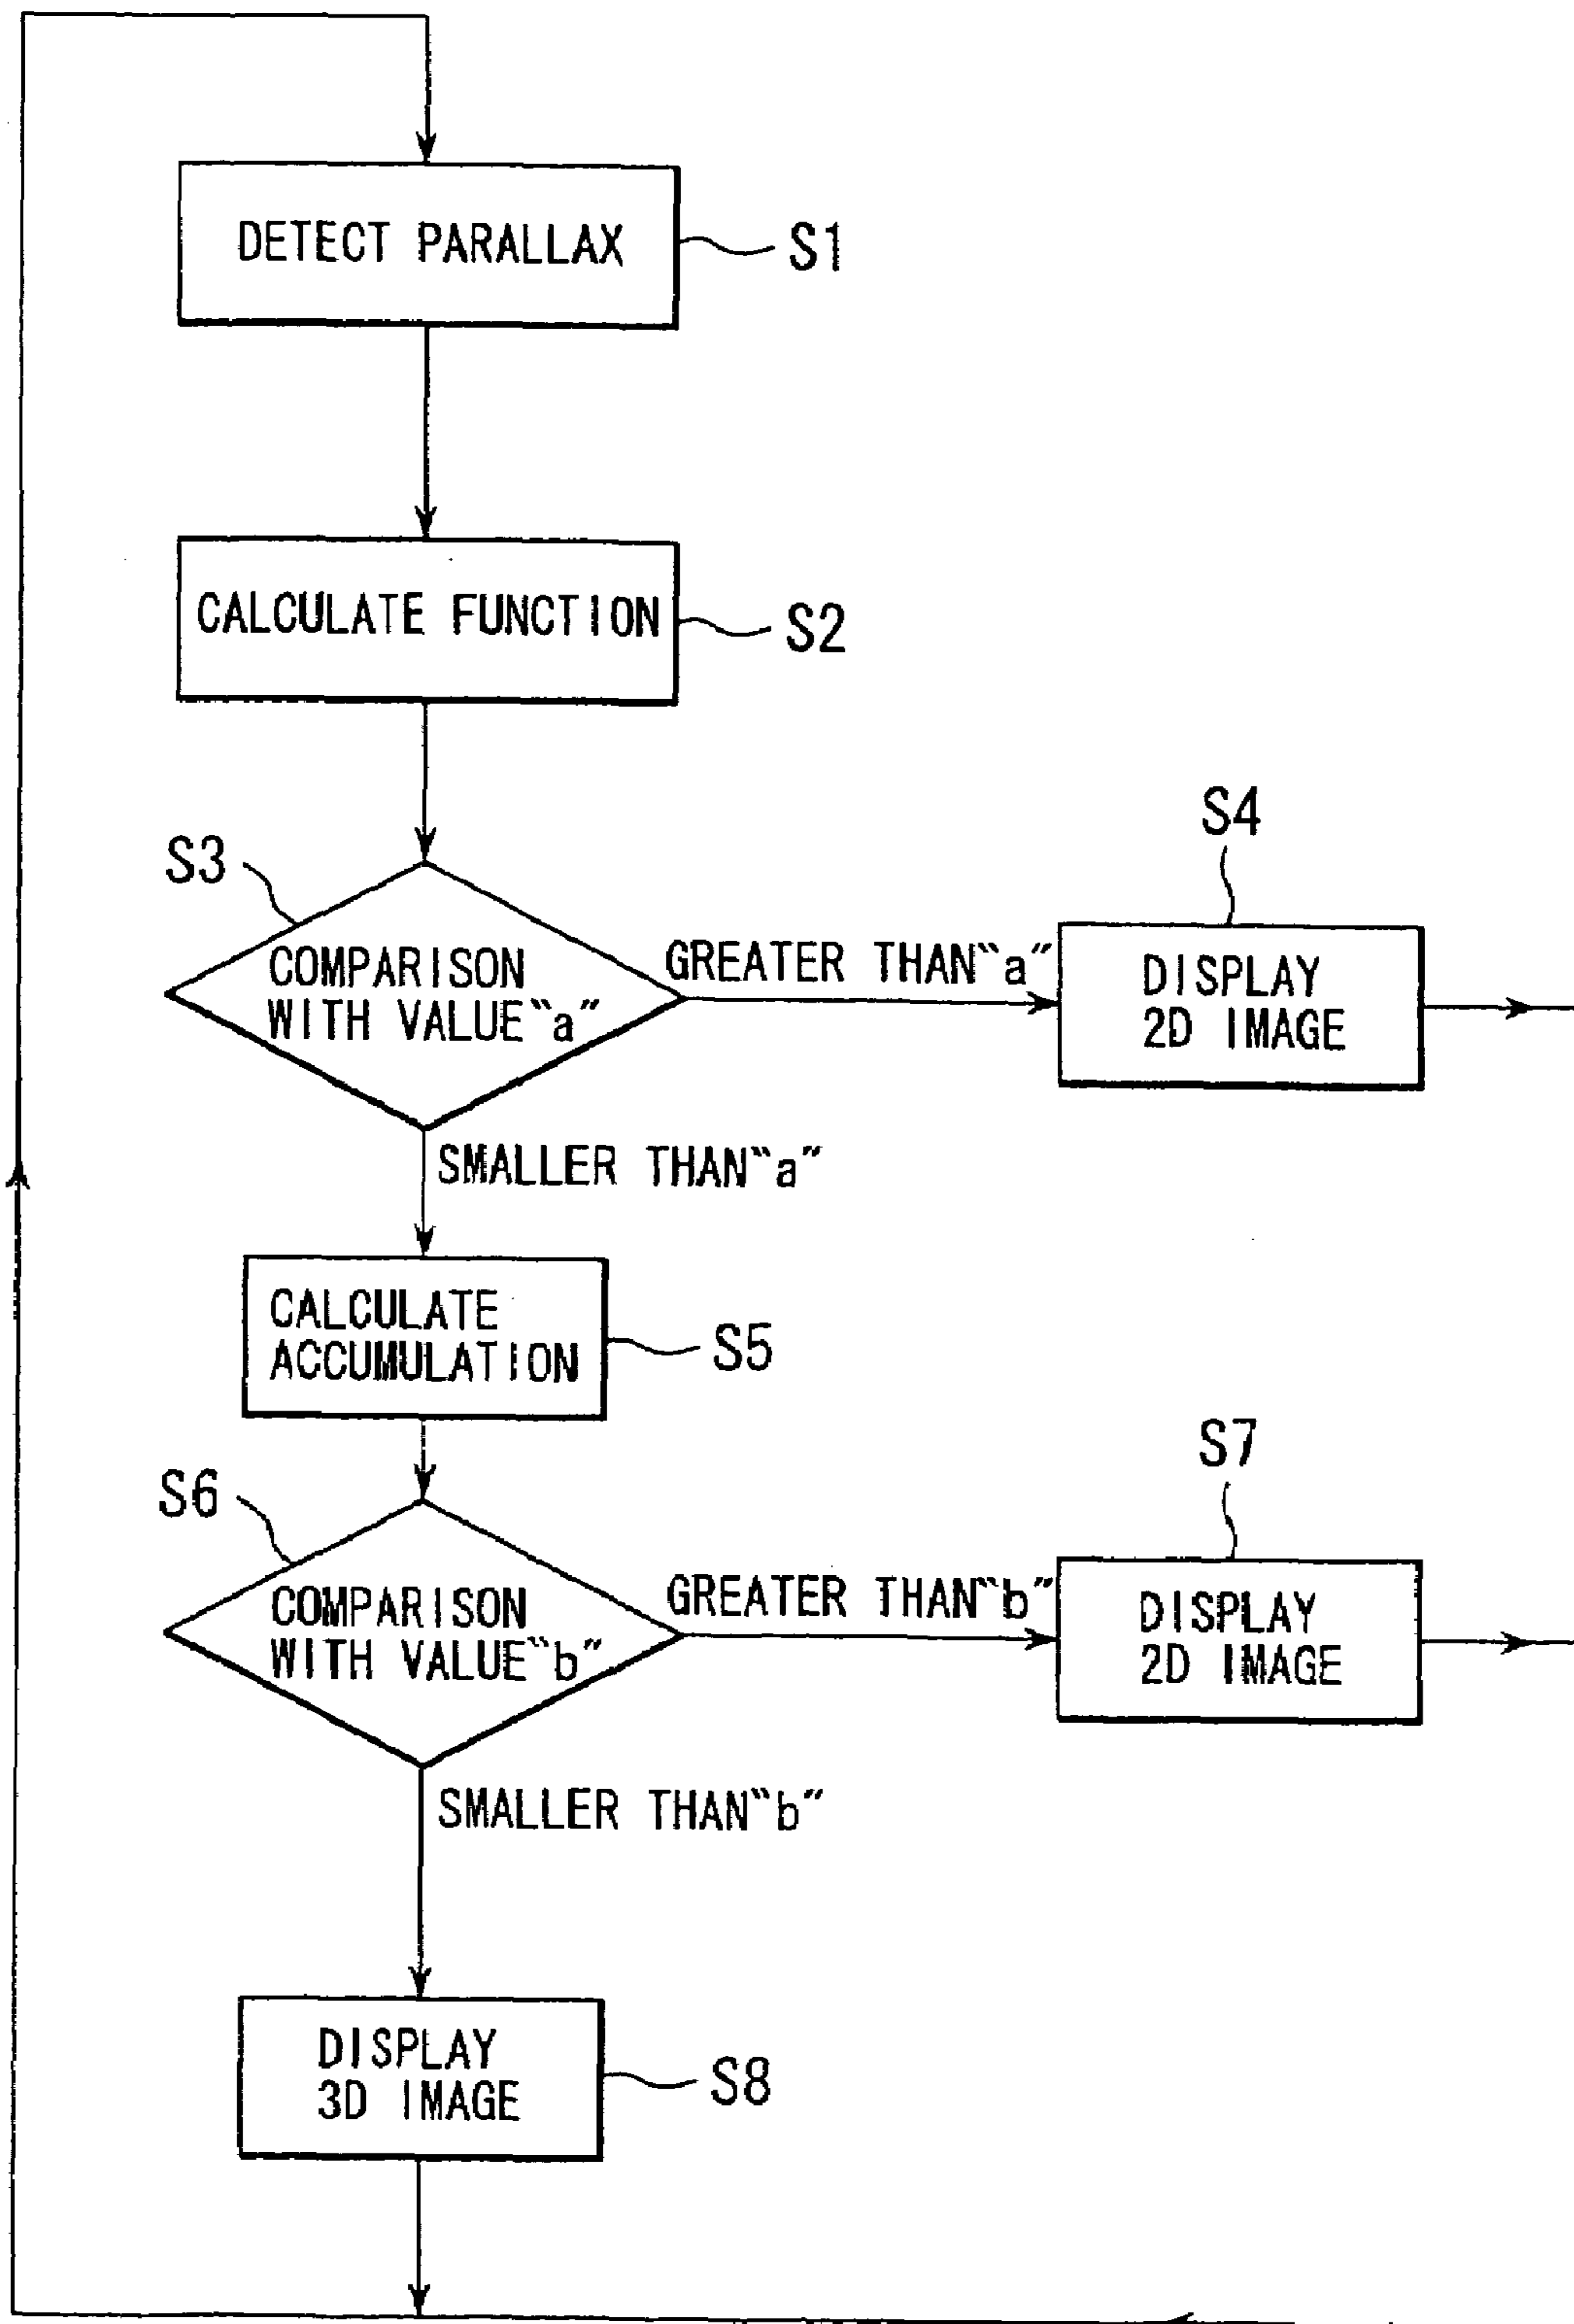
DETECT PARALLAX

S1

CALCULATE FUNCTION

S2

S3

COMPARISON WITH VALUE "a"

GREATER THAN "a"

S4

DISPLAY 2D IMAGE

SMALLER THAN "a"

CALCULATE ACCUMULATION

S5

S6

COMPARISON WITH VALUE "b"

GREATER THAN "b"

S7

DISPLAY 2D IMAGE

SMALLER THAN "b"

DISPLAY 3D IMAGE

S8